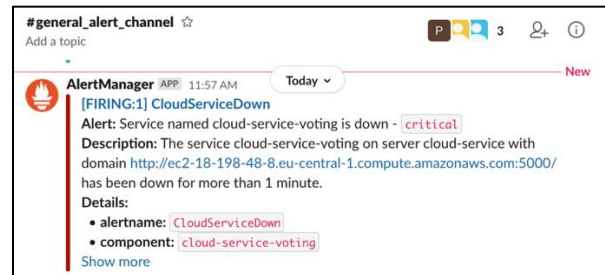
#general_alert_channel ☆
Add a topic

P 3

Today ⌄

New

AlertManager APP 11:57 AM
[FIRING:1] CloudServiceDown
Alert: Service named cloud-service-voting is down - critical
Description: The service cloud-service-voting on server cloud-service with domain http://ec2-18-198-48-8.eu-central-1.compute.amazonaws.com:5000/ has been down for more than 1 minute.
Details:
• alertname: CloudServiceDown
• component: cloud-service-voting
Show more